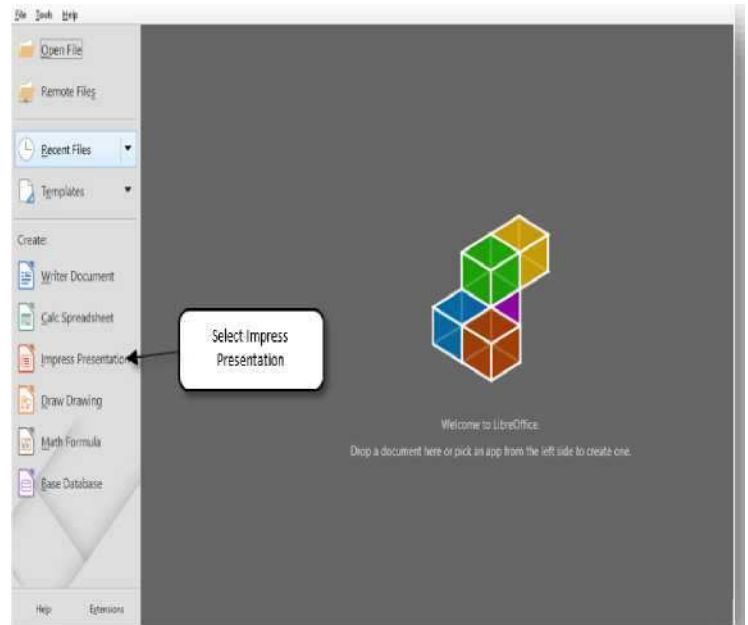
File Tools Help

Open File

Remote Files

Recent Files

Templates

Create:

Writer Document

Calc Spreadsheet

Impress Presentation

Draw Drawing

Math Formula

Base Database

Help

Extensions

Select Impress Presentation

Welcome to LibreOffice.

Drop a document here or pick an app from the left side to create one.